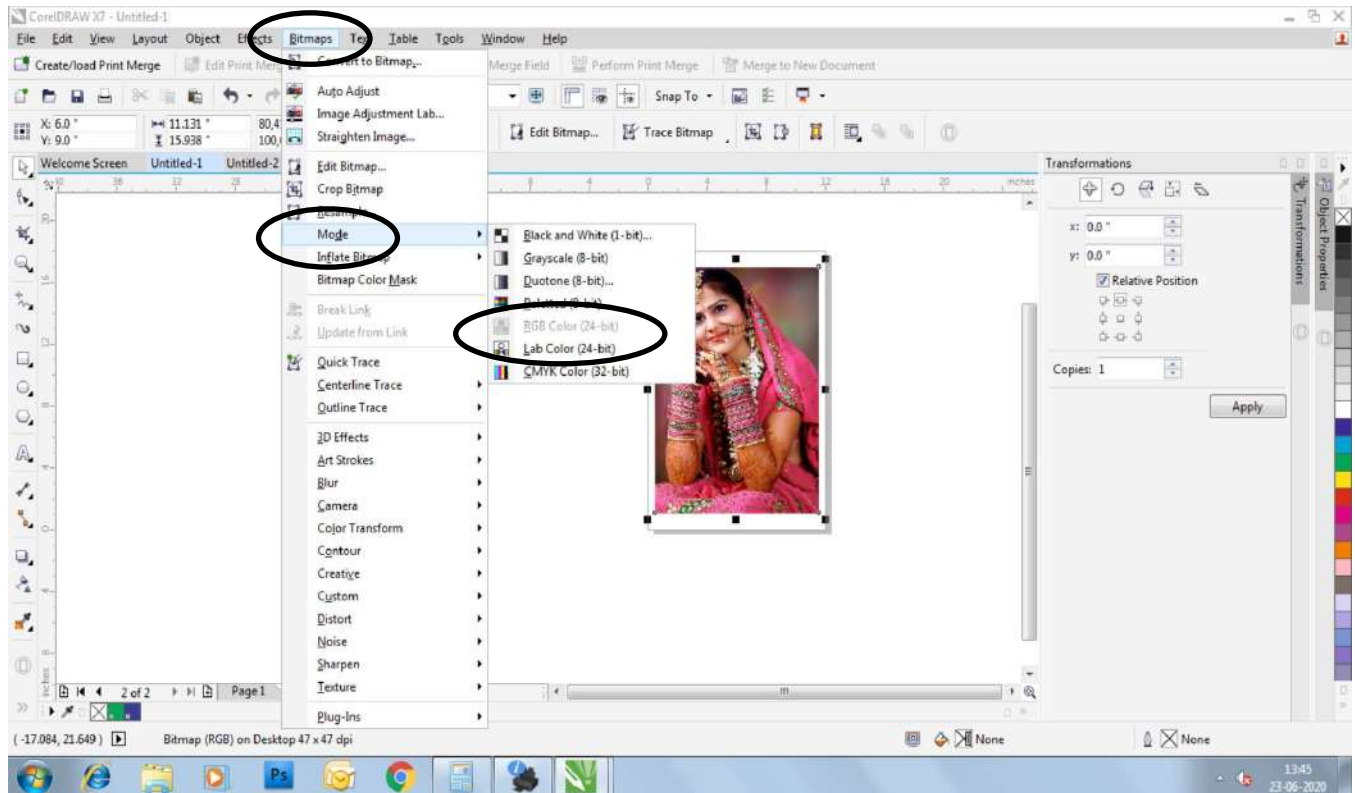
CorelDRAW X7 - Untitled-1

File Edit View Layout Object Effects Bitmaps Text Table Tools Window Help

Create/load Print Merge Edit Print Merge Merge Field Perform Print Merge Merge to New Document

Snap To

X: 6.0 " Y: 9.0 " 11.131 " 15.938 " 80,4 100,

Edit Bitmap... Trace Bitmap

Welcome Screen Untitled-1 Untitled-2

Convert to Bitmap...
Auto Adjust
Image Adjustment Lab...
Straighten Image...
Edit Bitmap...
Crop Bitmap
Resample...
Mode
Inflate Bitmap
Bitmap Color Mask
Break Link
Update from Link
Quick Trace
Centerline Trace
Outline Trace
3D Effects
Art Strokes
Blur
Camera
Color Transform
Contour
Creative
Custom
Distort
Noise
Sharpen
Texture
Plug-Ins

Black and White (1-bit)...
Grayscale (8-bit)
Duotone (8-bit)...
Paletted (8-bit)...
RGB Color (24-bit)
Lab Color (24-bit)
CMYK Color (32-bit)

Transformations
x: 0.0 "
y: 0.0 "
Relative Position
Copies: 1
Apply

Transformations Object Properties

inches

2 of 2 Page 1

(-17.084, 21.649) Bitmap (RGB) on Desktop 47 x 47 dpi None None

13:45 23-06-2020